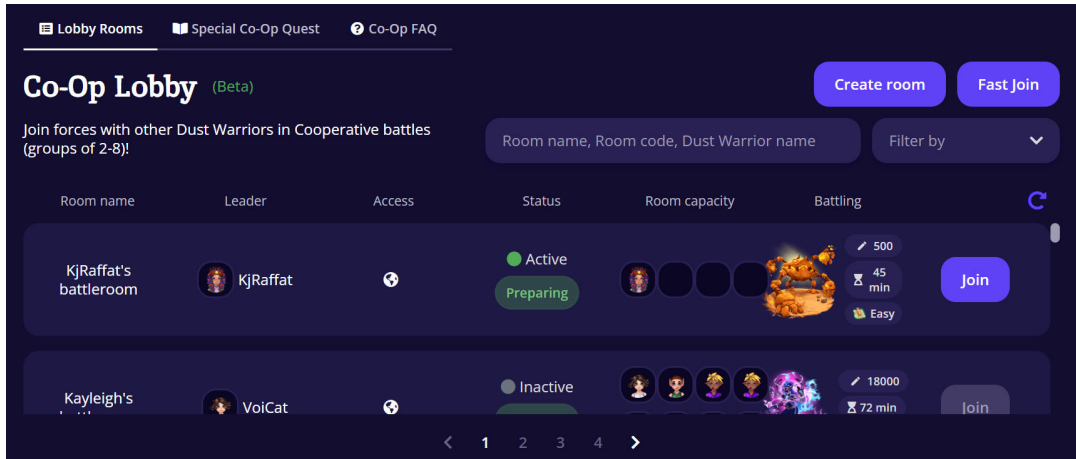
Lobby Rooms | Special Co-Op Quest | Co-Op FAQ

Co-Op Lobby (Beta)

Create room | Fast Join

Join forces with other Dust Warriors in Cooperative battles (groups of 2-8)!

Room name, Room code, Dust Warrior name

Filter by

| Room name | Leader | Access | Status | Room capacity | Battling | |
|---|---|---|---|---|---|---|
| KjRaffat's battleroom | KjRaffat | | Active Preparing | | 500 45 min Easy | Join |
| Kayleigh's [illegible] | VoiCat | | Inactive | | 18000 72 min | Join |

1 2 3 4